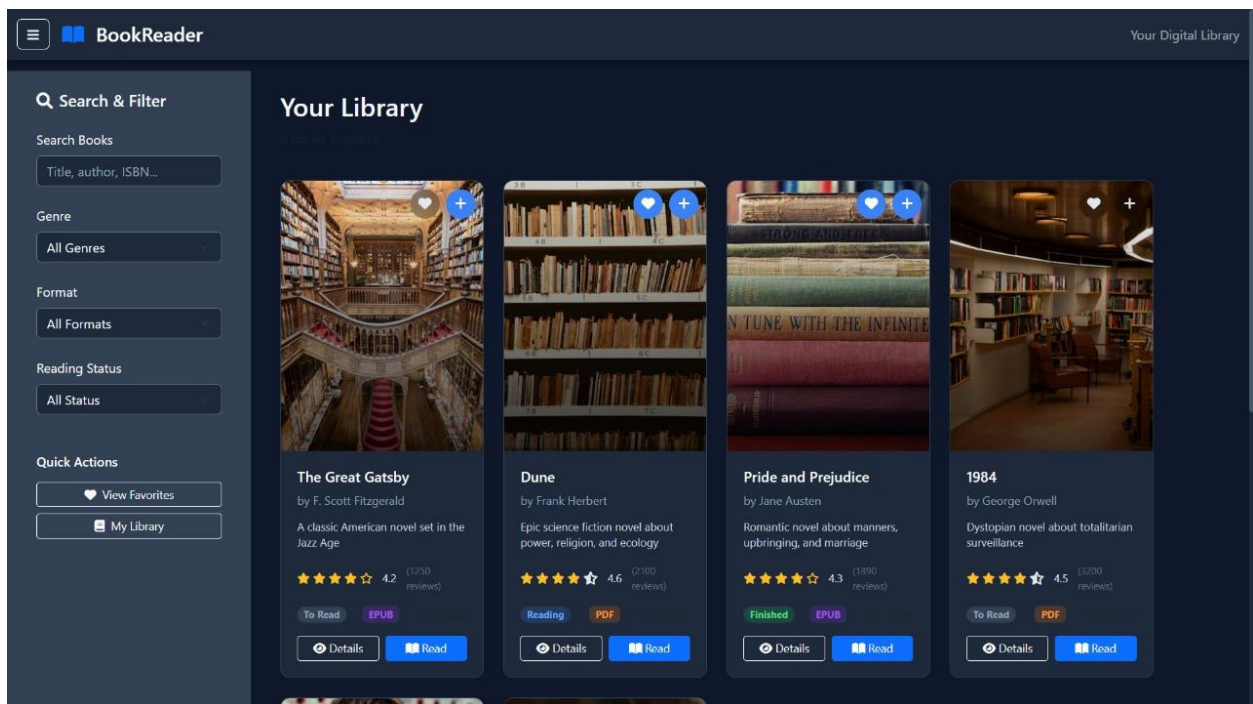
BookReader

Your Digital Library

Search & Filter

Search Books

Title, author, ISBN...

Genre

All Genres

Format

All Formats

Reading Status

All Status

Quick Actions

View Favorites

My Library

Your Library

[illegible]

STRONG AND FREE

N TUNE WITH THE INFINITE

The Great Gatsby

by F. Scott Fitzgerald

A classic American novel set in the Jazz Age

4.2 (1250 reviews)

To Read EPUB

Details Read

Dune

by Frank Herbert

Epic science fiction novel about power, religion, and ecology

4.6 (2100 reviews)

Reading PDF

Details Read

Pride and Prejudice

by Jane Austen

Romantic novel about manners, upbringing, and marriage

4.3 (1890 reviews)

Finished EPUB

Details Read

1984

by George Orwell

Dystopian novel about totalitarian surveillance

4.5 (3200 reviews)

To Read PDF

Details Read